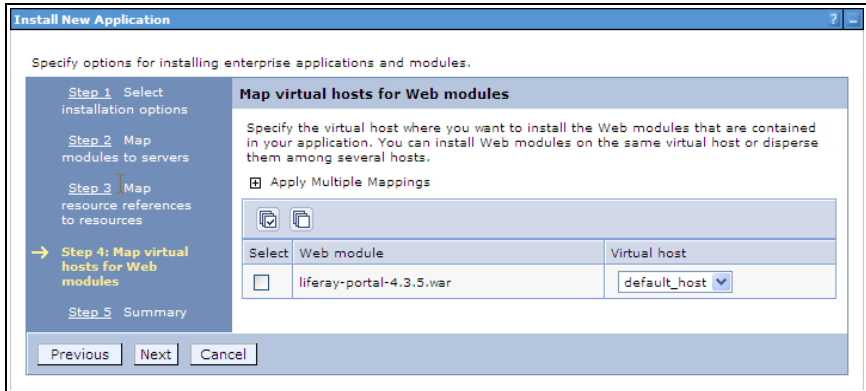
Install New Application

?

Specify options for installing enterprise applications and modules.

Step 1 Select installation options

Step 2 Map modules to servers

Step 3 Map resource references to resources

→ Step 4: Map virtual hosts for Web modules

Step 5 Summary

Map virtual hosts for Web modules

Specify the virtual host where you want to install the Web modules that are contained in your application. You can install Web modules on the same virtual host or disperse them among several hosts.

⊞ Apply Multiple Mappings

| Select | Web module | Virtual host |
|---|---|---|
| ☐ | liferay-portal-4.3.5.war | default_host |

Previous Next Cancel